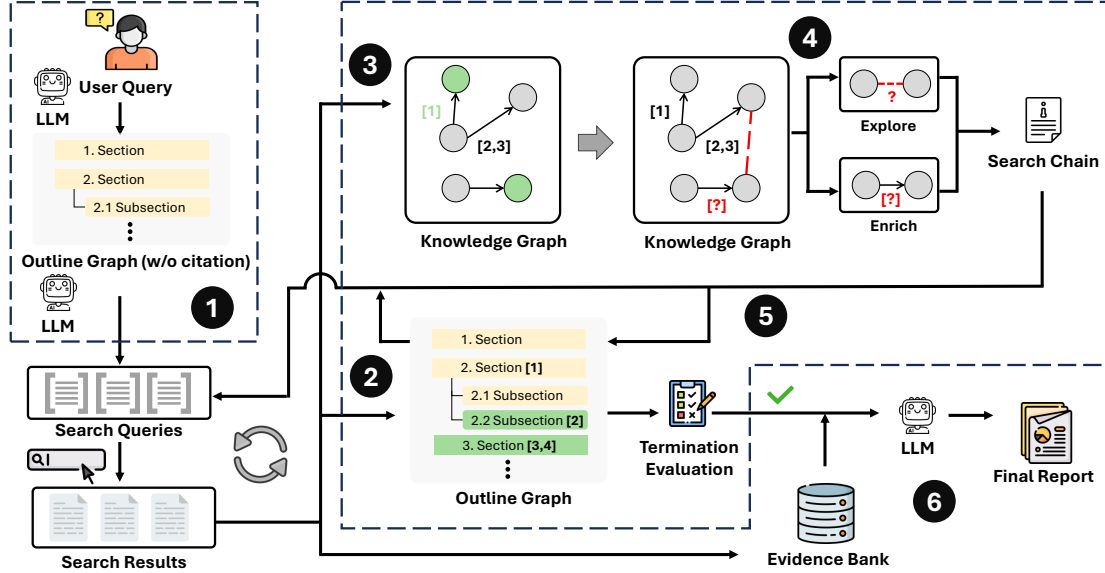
User Query
LLM
1. Section
2. Section
2.1 Subsection
Outline Graph (w/o citation)
LLM
1
Search Queries
Search Results
3
[1]
[2,3]
Knowledge Graph
[1]
[2,3]
[?]
Knowledge Graph
4
?
Explore
[?]
Enrich
Search Chain
5
2
1. Section
2. Section [1]
2.1 Subsection
2.2 Subsection [2]
3. Section [3,4]
Outline Graph
Termination Evaluation
LLM
Final Report
6
Evidence Bank